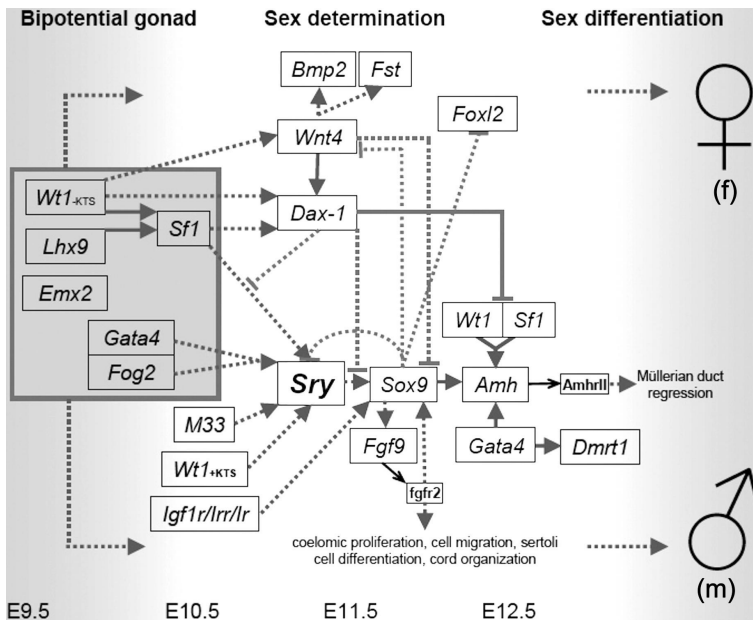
Bipotential gonad

Sex determination

Sex differentiation

Bmp2

Fst

Foxl2

Wnt4

$Wt1_{\text{-KTS}}$

Dax-1

Lhx9

Sf1

(f)

Emx2

Wt1

Sf1

Gata4

Fog2

Sry

Sox9

Amh

AmhrII

Müllerian duct regression

M33

Fgf9

Gata4

Dmrt1

$Wt1_{\text{+KTS}}$

fgfr2

Igf1r/Irr/Ir

coelomic proliferation, cell migration, sertoli cell differentiation, cord organization

(m)

E9.5

E10.5

E11.5

E12.5